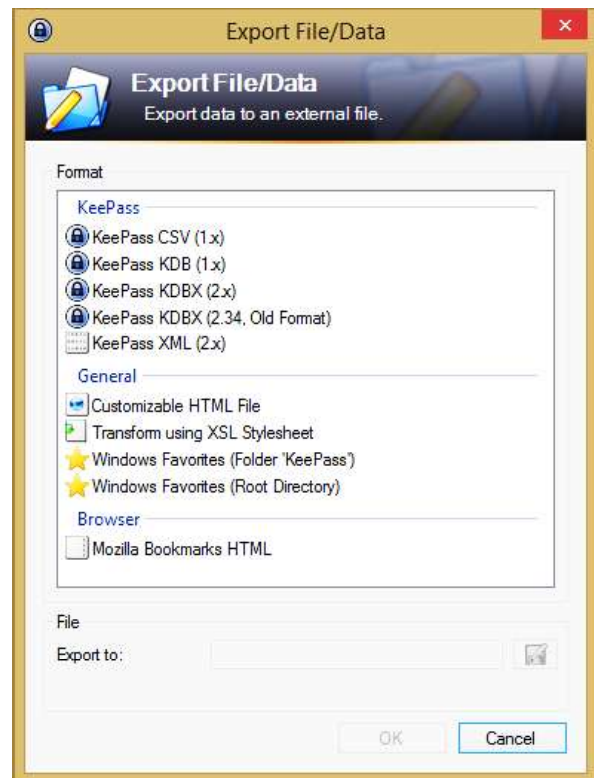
Export File/Data

Export File/Data
Export data to an external file.

Format

KeePass
KeePass CSV (1.x)
KeePass KDB (1.x)
KeePass KDBX (2.x)
KeePass KDBX (2.34, Old Format)
KeePass XML (2.x)

General
Customizable HTML File
Transform using XSL Stylesheet
Windows Favorites (Folder 'KeePass')
Windows Favorites (Root Directory)

Browser
Mozilla Bookmarks HTML

File
Export to:

OK
Cancel